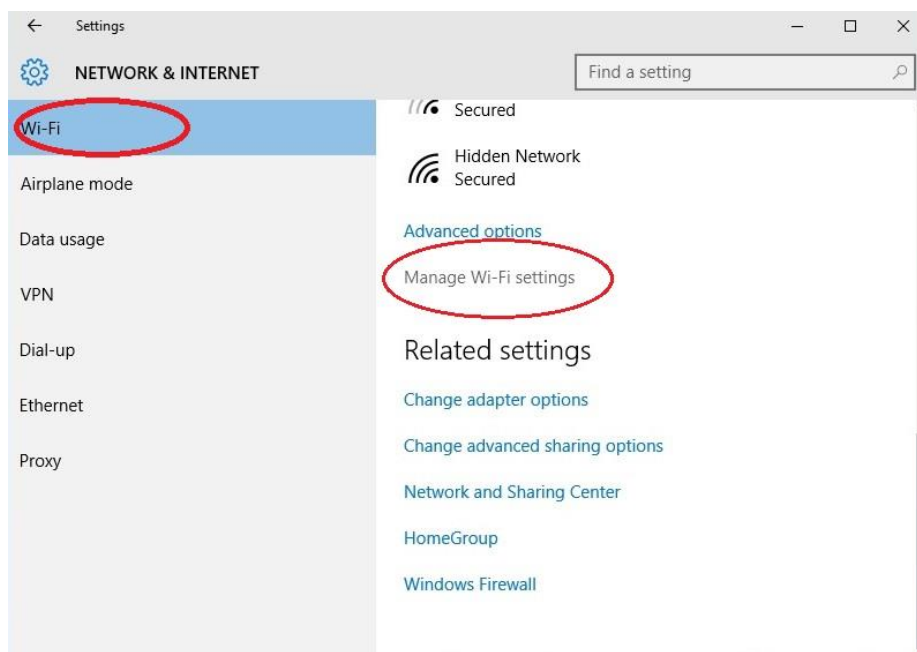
Settings

NETWORK & INTERNET

Find a setting

Wi-Fi

Airplane mode

Data usage

VPN

Dial-up

Ethernet

Proxy

Secured

Hidden Network
Secured

Advanced options

Manage Wi-Fi settings

Related settings

Change adapter options

Change advanced sharing options

Network and Sharing Center

HomeGroup

Windows Firewall